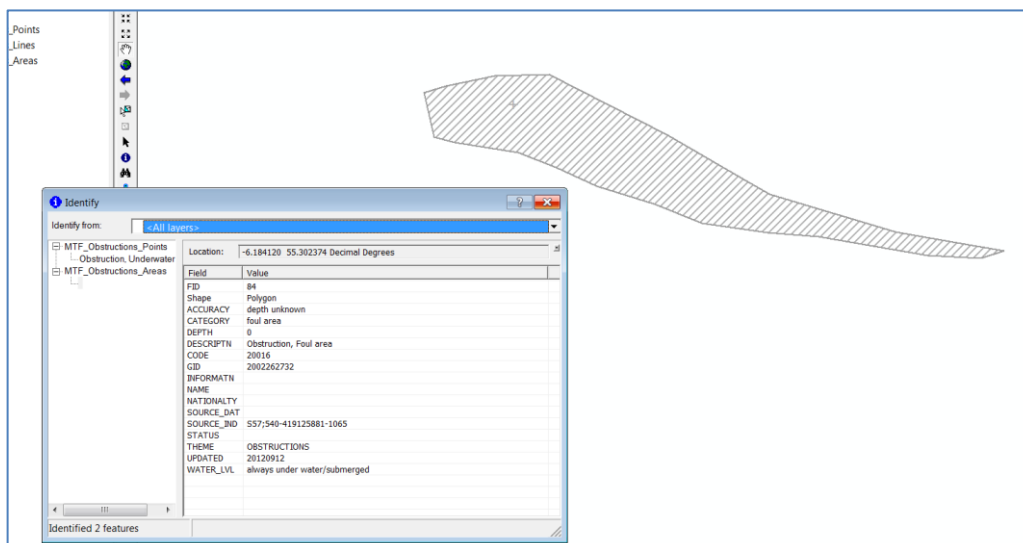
_Points
_Lines
_Areas

Identify

Identify from: <All layers>

MTF_Obstructions_Points
Obstruction, Underwater
MTF_Obstructions_Areas

Location: -6.184120 55.302374 Decimal Degrees

| Field | Value |
|---|---|
| FID | 84 |
| Shape | Polygon |
| ACCURACY | depth unknown |
| CATEGORY | foul area |
| DEPTH | 0 |
| DESCRIPTN | Obstruction, Foul area |
| CODE | 20016 |
| GID | 2002262732 |
| INFORMATN | |
| NAME | |
| NATIONALTY | |
| SOURCE_DAT | |
| SOURCE_IND | S57;540-419125881-1065 |
| STATUS | |
| THEME | OBSTRUCTIONS |
| UPDATED | 20120912 |
| WATER_LVL | always under water/submerged |

Identified 2 features